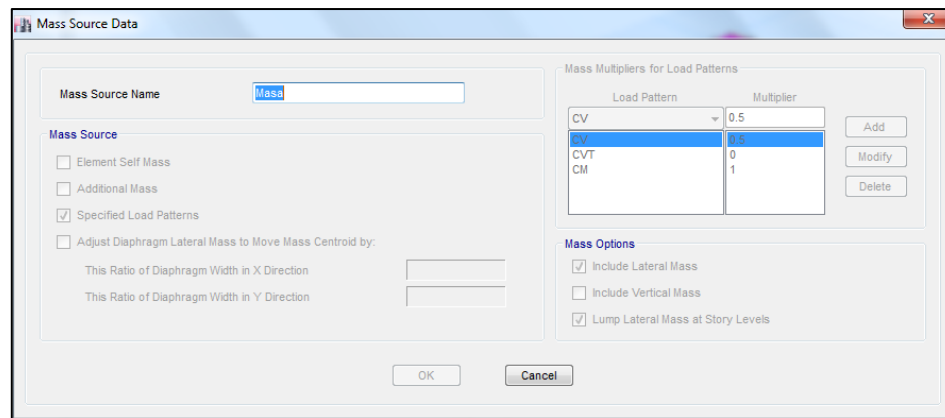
Mass Source Data

Mass Source Name Masa

Mass Source

Element Self Mass

Additional Mass

Specified Load Patterns

Adjust Diaphragm Lateral Mass to Move Mass Centroid by:

This Ratio of Diaphragm Width in X Direction

This Ratio of Diaphragm Width in Y Direction

Mass Multipliers for Load Patterns

| Load Pattern | Multiplier |
|---|---|
| CV | 0.5 |
| CV | 0.5 |
| CVT | 0 |
| CM | 1 |

Add

Modify

Delete

Mass Options

Include Lateral Mass

Include Vertical Mass

Lump Lateral Mass at Story Levels

OK

Cancel